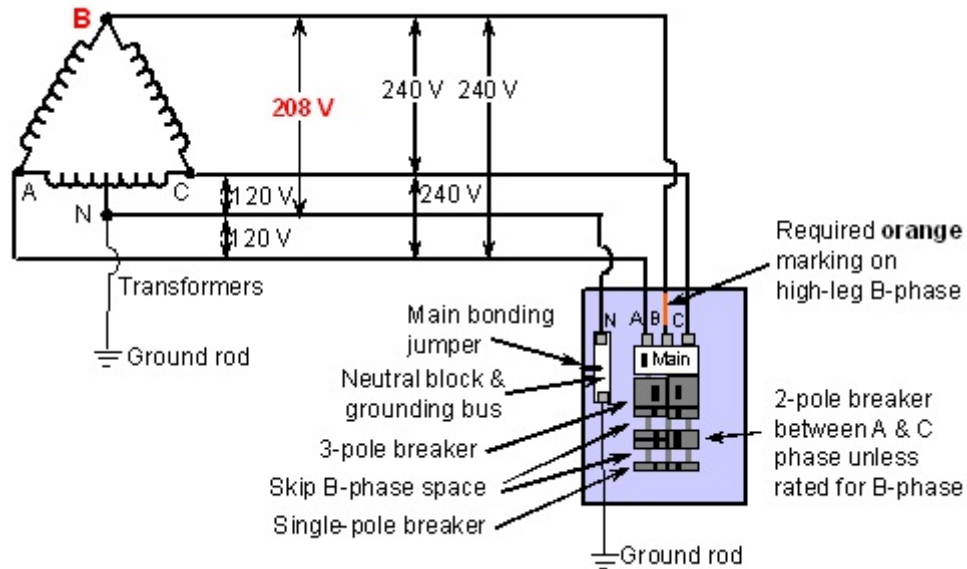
B

208 V

240 V

240 V

A

C

N

120 V

120 V

240 V

Transformers

Ground rod

Required **orange** marking on high-leg B-phase

Main bonding jumper

N

A

B

C

Main

Neutral block & grounding bus

3-pole breaker

Skip B-phase space

Single-pole breaker

2-pole breaker between A & C phase unless rated for B-phase

Ground rod